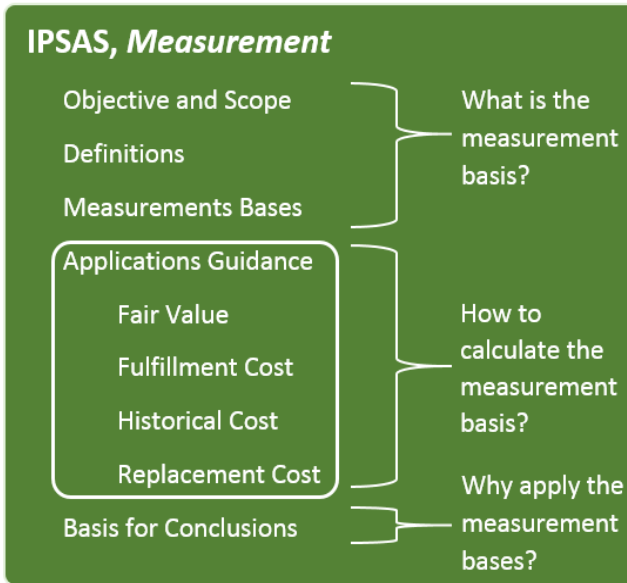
IPSAS, *Measurement*

Objective and Scope

Definitions

Measurements Bases

What is the measurement basis?

Applications Guidance

Fair Value

Fulfillment Cost

Historical Cost

Replacement Cost

How to calculate the measurement basis?

Basis for Conclusions

Why apply the measurement bases?